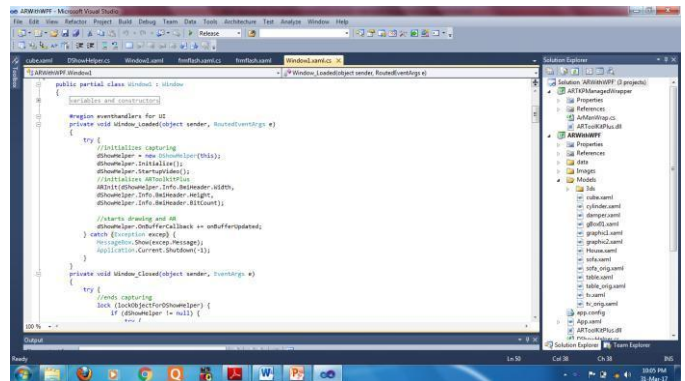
ARWithWPF - Microsoft Visual Studio

File Edit View Refactor Project Build Debug Team Data Tools Architecture Test Analyze Window Help

Release

cube.xaml DShowHelper.cs Window.xaml fmflash.xaml.cs fmflash.xaml Window1.xaml.cs

ARWithWPF.Window1

Window_Loaded(object sender, RoutedEventArgs e)

public partial class Window1 : Window
{
Variables and constructors

#region eventhandlers for UI
private void Window_Loaded(object sender, RoutedEventArgs e)
{
try {
//initializes capturing
dShowHelper = new DShowHelper(this);
dShowHelper.Initialize();
dShowHelper.StartupVideo();
//initializes ARToolkitPlus
ARInit(dShowHelper.Info.BmiHeader.Width,
dShowHelper.Info.BmiHeader.Height,
dShowHelper.Info.BmiHeader.BitCount);

//starts drawing and AR
dShowHelper.OnBufferCallback += onBufferUpdated;
} catch (Exception excep) {
MessageBox.Show(excep.Message);
Application.Current.Shutdown(-1);
}
}
private void Window_Closed(object sender, EventArgs e)
{
try {
//ends capturing
lock (lockObjectForDShowHelper) {
if (dShowHelper != null) {
try {

100 %

Output

Solution Explorer

Solution 'ARWithWPF' (3 projects)
ARTKPManagedWrapper
Properties
References
ArManWrap.cs
ARToolKitPlus.dll
ARWithWPF
Properties
References
data
Images
Models
3ds
cube.xaml
cylinder.xaml
damper.xaml
gBod1.xaml
graphic1.xaml
graphic2.xaml
House.xaml
sofa.xaml
sofa_orig.xaml
table.xaml
table_orig.xaml
tv.xaml
tv_orig.xaml
app.config
App.xaml
ARToolKitPlus.dll

Solution Explorer Team Explorer

Ready Ln 30 Col 38 Ch 38 INS

10:05 PM
31-Mar-17